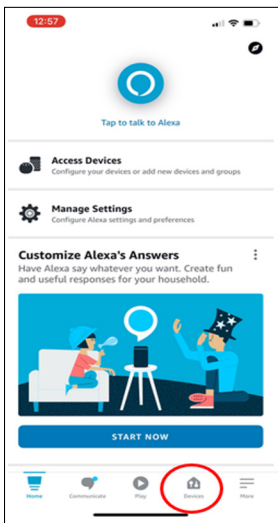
12:57

Tap to talk to Alexa

Access Devices
Configure your devices or add new devices and groups

Manage Settings
Configure Alexa settings and preferences

Customize Alexa's Answers
Have Alexa say whatever you want. Create fun and useful responses for your household.

START NOW

Home
Communicate
Play
Devices
More